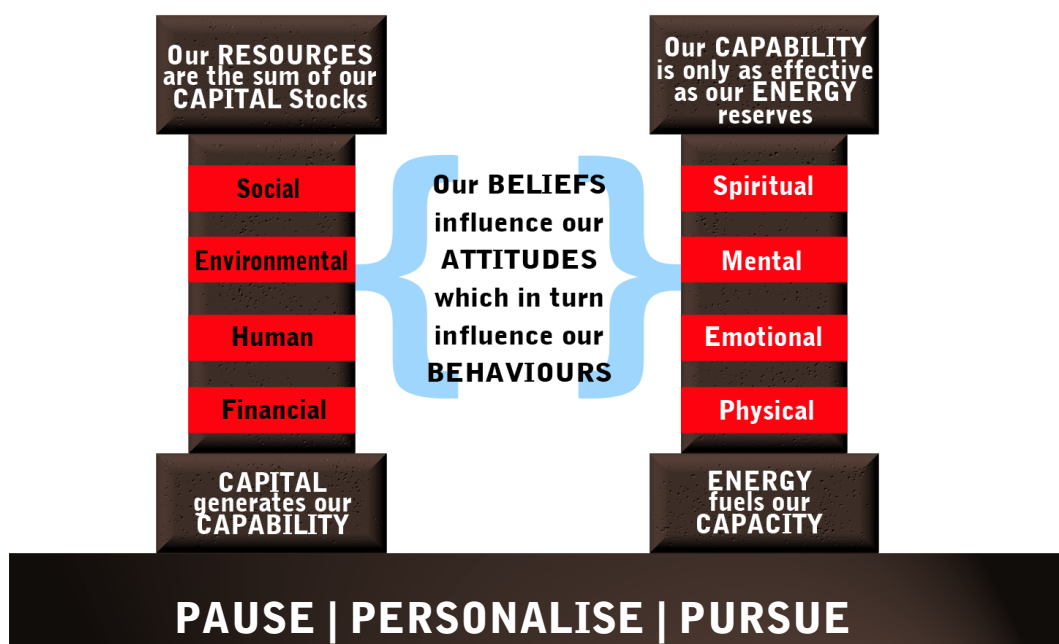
Our RESOURCES are the sum of our CAPITAL Stocks

Social

Environmental

Human

Financial

CAPITAL generates our CAPABILITY

Our BELIEFS influence our ATTITUDES which in turn influence our BEHAVIOURS

Our CAPABILITY is only as effective as our ENERGY reserves

Spiritual

Mental

Emotional

Physical

ENERGY fuels our CAPACITY

PAUSE | PERSONALISE | PURSUE